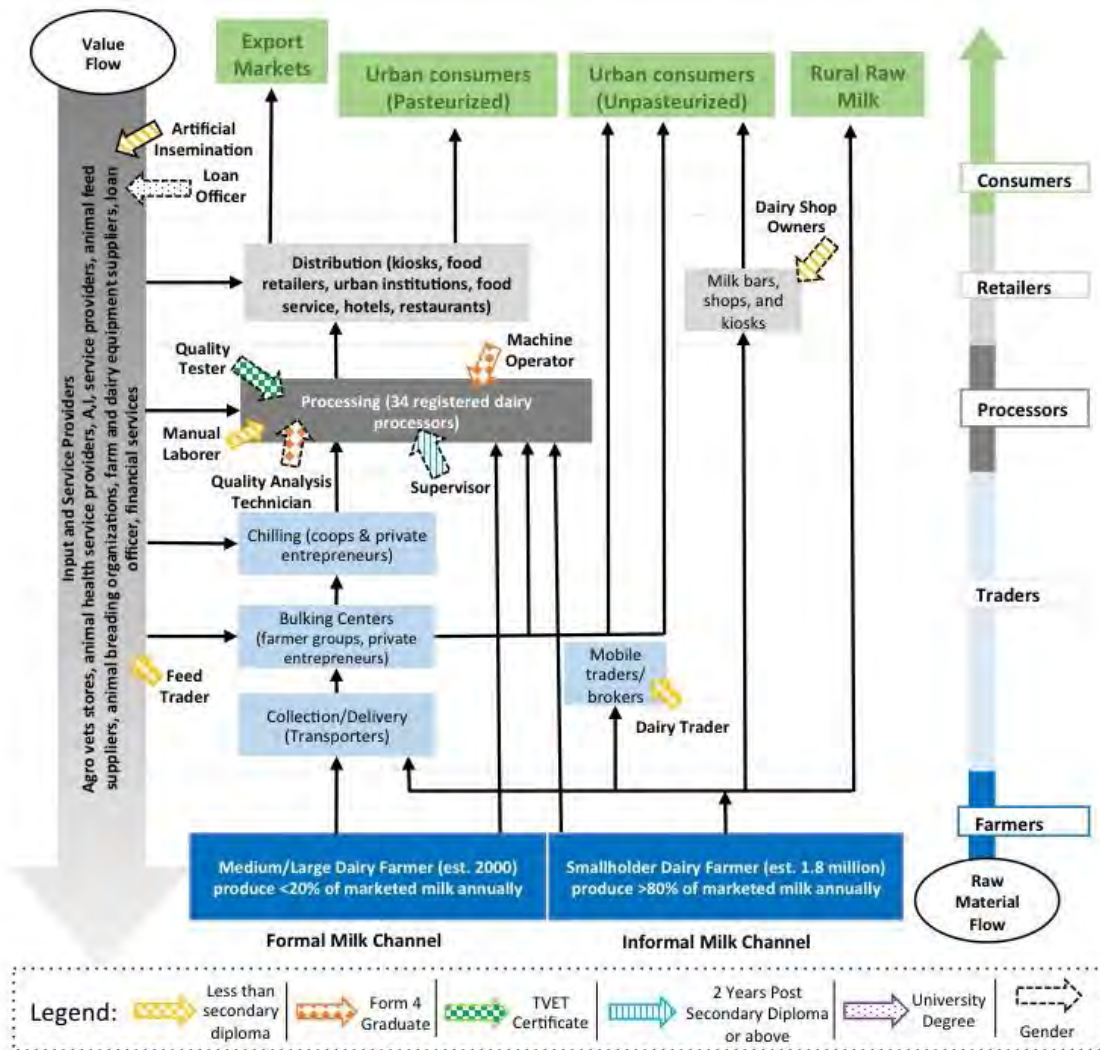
Value Flow

Export Markets

Urban consumers (Pasteurized)

Urban consumers (Unpasteurized)

Rural Raw Milk

Artificial Insemination

Loan Officer

Consumers

Dairy Shop Owners

Distribution (kiosks, food retailers, urban institutions, food service, hotels, restaurants)

Milk bars, shops, and kiosks

Retailers

Machine Operator

Quality Tester

Processing (34 registered dairy processors)

Processors

Manual Laborer

Quality Analysis Technician

Supervisor

Input and Service Providers
Agro vets stores, animal health service providers, A.I, service providers, animal feed suppliers, animal breeding organizations, farm and dairy equipment suppliers, loan officer, financial services

Chilling (coops & private entrepreneurs)

Traders

Bulking Centers (farmer groups, private entrepreneurs)

Feed Trader

Mobile traders/ brokers

Dairy Trader

Collection/Delivery (Transporters)

Farmers

Medium/Large Dairy Farmer (est. 2000) produce <20% of marketed milk annually

Smallholder Dairy Farmer (est. 1.8 million) produce >80% of marketed milk annually

Raw Material Flow

Formal Milk Channel

Informal Milk Channel

Legend: Less than secondary diploma | Form 4 Graduate | TVET Certificate | 2 Years Post Secondary Diploma or above | University Degree | Gender